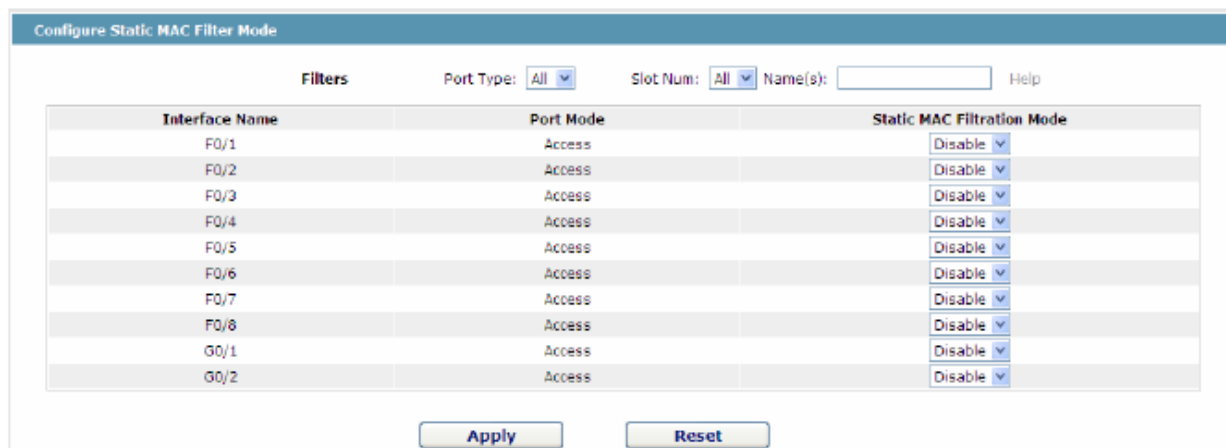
Configure Static MAC Filter Mode

Filters Port Type: All Slot Num: All Name(s): Help

| Interface Name | Port Mode | Static MAC Filtration Mode |
|---|---|---|
| F0/1 | Access | Disable |
| F0/2 | Access | Disable |
| F0/3 | Access | Disable |
| F0/4 | Access | Disable |
| F0/5 | Access | Disable |
| F0/6 | Access | Disable |
| F0/7 | Access | Disable |
| F0/8 | Access | Disable |
| G0/1 | Access | Disable |
| G0/2 | Access | Disable |

Apply Reset